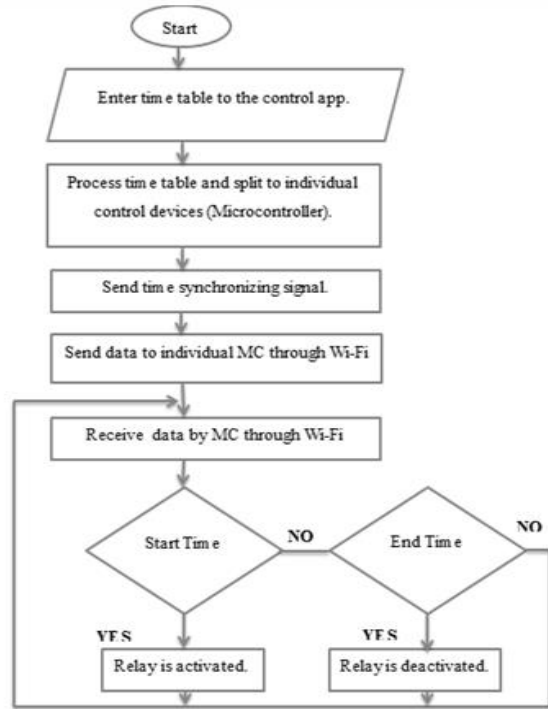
Start

Enter time table to the control app.

Process time table and split to individual control devices (Microcontroller).

Send time synchronizing signal.

Send data to individual MC through Wi-Fi

Receive data by MC through Wi-Fi

Start Time

NO

End Time

NO

YES

Relay is activated.

YES

Relay is deactivated.